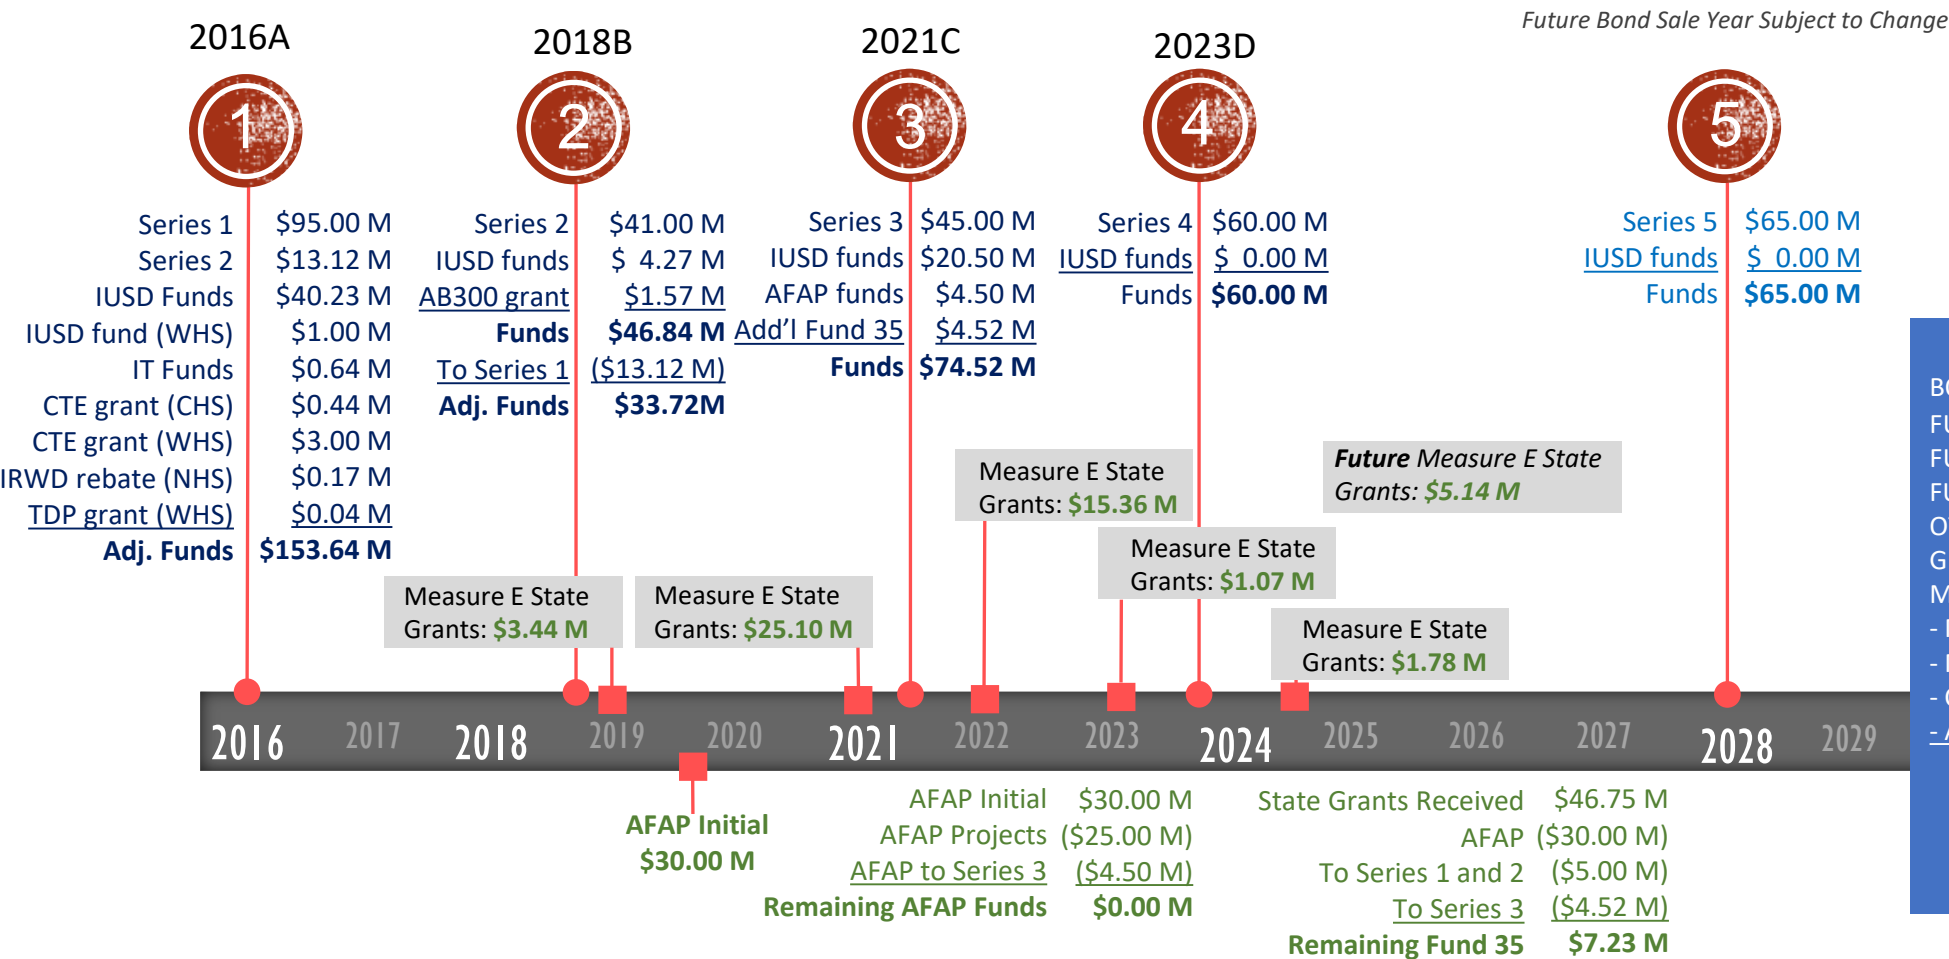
Future Bond Sale Year Subject to Change

2016A

1

Series 1 $95.00 M
Series 2 $13.12 M
IUSD Funds $40.23 M
IUSD fund (WHS) $1.00 M
IT Funds $0.64 M
CTE grant (CHS) $0.44 M
CTE grant (WHS) $3.00 M
IRWD rebate (NHS) $0.17 M
TDP grant (WHS) $0.04 M
Adj. Funds $153.64 M

2018B

2

Series 2 $41.00 M
IUSD funds $ 4.27 M
AB300 grant $1.57 M
Funds $46.84 M
To Series 1 ($13.12 M)
Adj. Funds $33.72M

2021C

3

Series 3 $45.00 M
IUSD funds $20.50 M
AFAP funds $4.50 M
Add'l Fund 35 $4.52 M
Funds $74.52 M

2023D

4

Series 4 $60.00 M
IUSD funds $ 0.00 M
Funds $60.00 M

5

Series 5 $65.00 M
IUSD funds $ 0.00 M
Funds $65.00 M

Measure E State Grants: $15.36 M

Future Measure E State Grants: $5.14 M

Measure E State Grants: $1.07 M

Measure E State Grants: $3.44 M

Measure E State Grants: $25.10 M

Measure E State Grants: $1.78 M

2016 2017 2018 2019 2020 2021 2022 2023 2024 2025 2026 2027 2028 2029

AFAP Initial
$30.00 M

AFAP Initial $30.00 M
AFAP Projects ($25.00 M)
AFAP to Series 3 ($4.50 M)
Remaining AFAP Funds $0.00 M

State Grants Received $46.75 M
AFAP ($30.00 M)
To Series 1 and 2 ($5.00 M)
To Series 3 ($4.52 M)
Remaining Fund 35 $7.23 M

B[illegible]
F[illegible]
F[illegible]
F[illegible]
O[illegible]
G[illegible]
M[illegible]
- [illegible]
- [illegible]
- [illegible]
- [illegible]